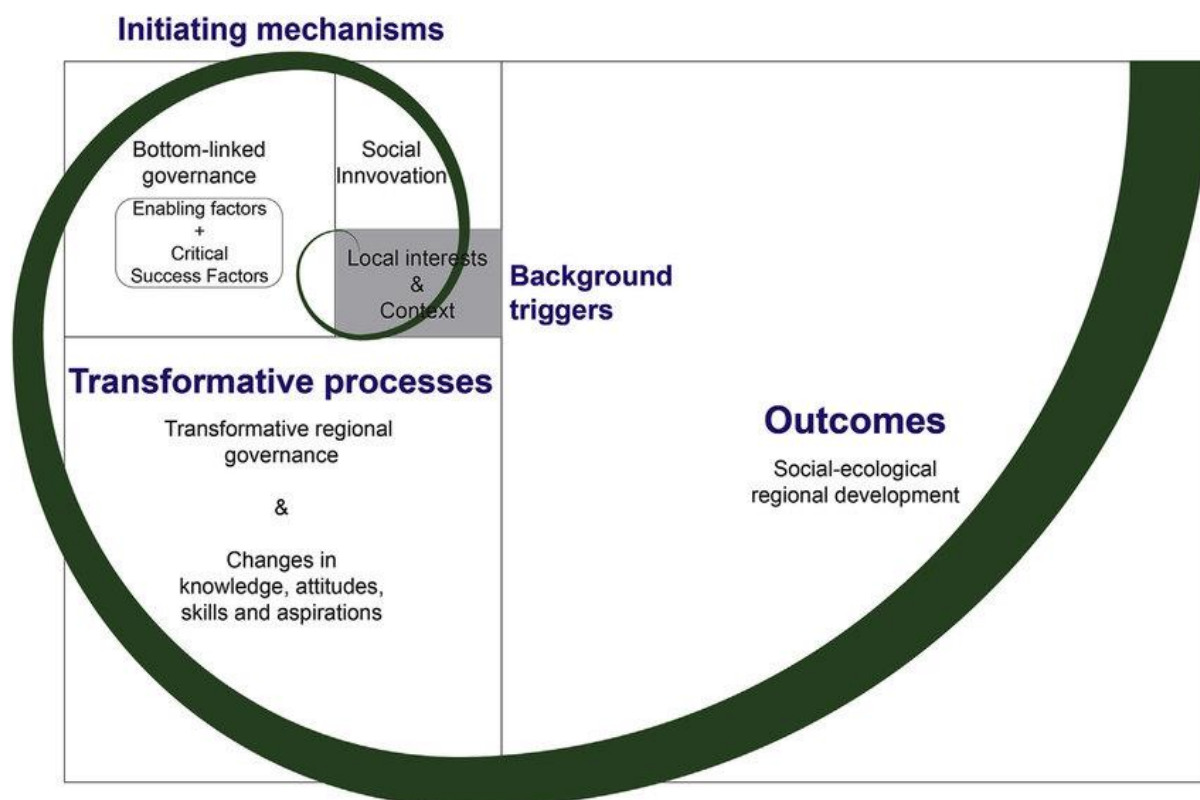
Initiating mechanisms

Bottom-linked governance

Enabling factors
+
Critical Success Factors

Social Innvovation

Local interests
&
Context

Background triggers

Transformative processes

Transformative regional governance

&

Changes in knowledge, attitudes, skills and aspirations

Outcomes

Social-ecological regional development